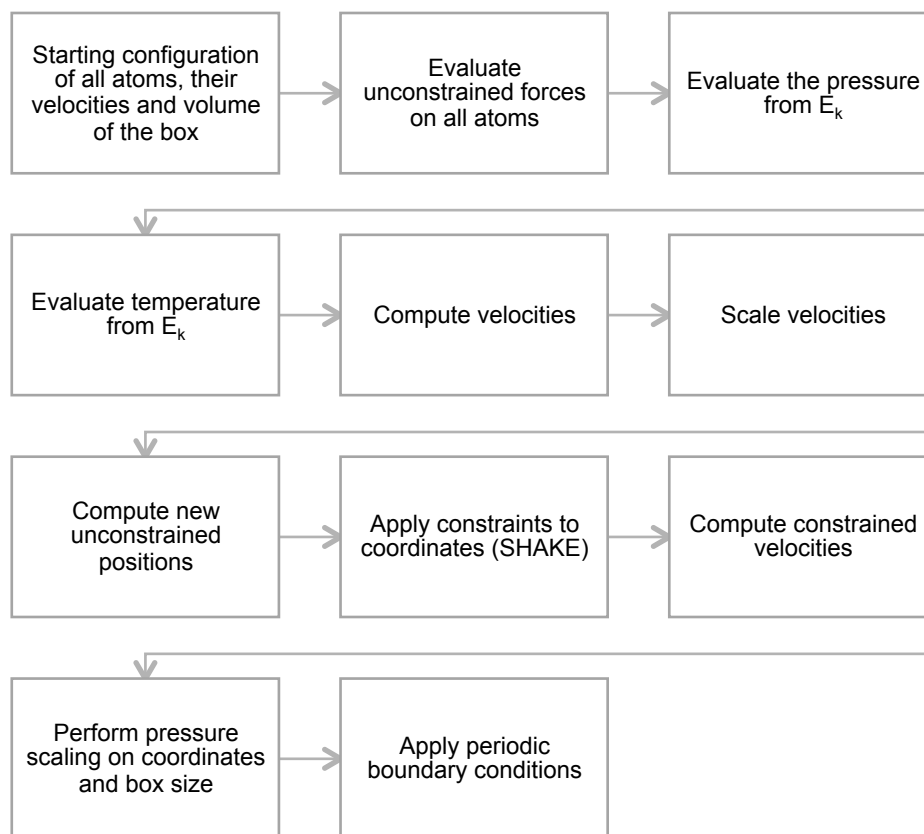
Starting configuration of all atoms, their velocities and volume of the box

Evaluate unconstrained forces on all atoms

Evaluate the pressure from $E_k$

Evaluate temperature from $E_k$

Compute velocities

Scale velocities

Compute new unconstrained positions

Apply constraints to coordinates (SHAKE)

Compute constrained velocities

Perform pressure scaling on coordinates and box size

Apply periodic boundary conditions